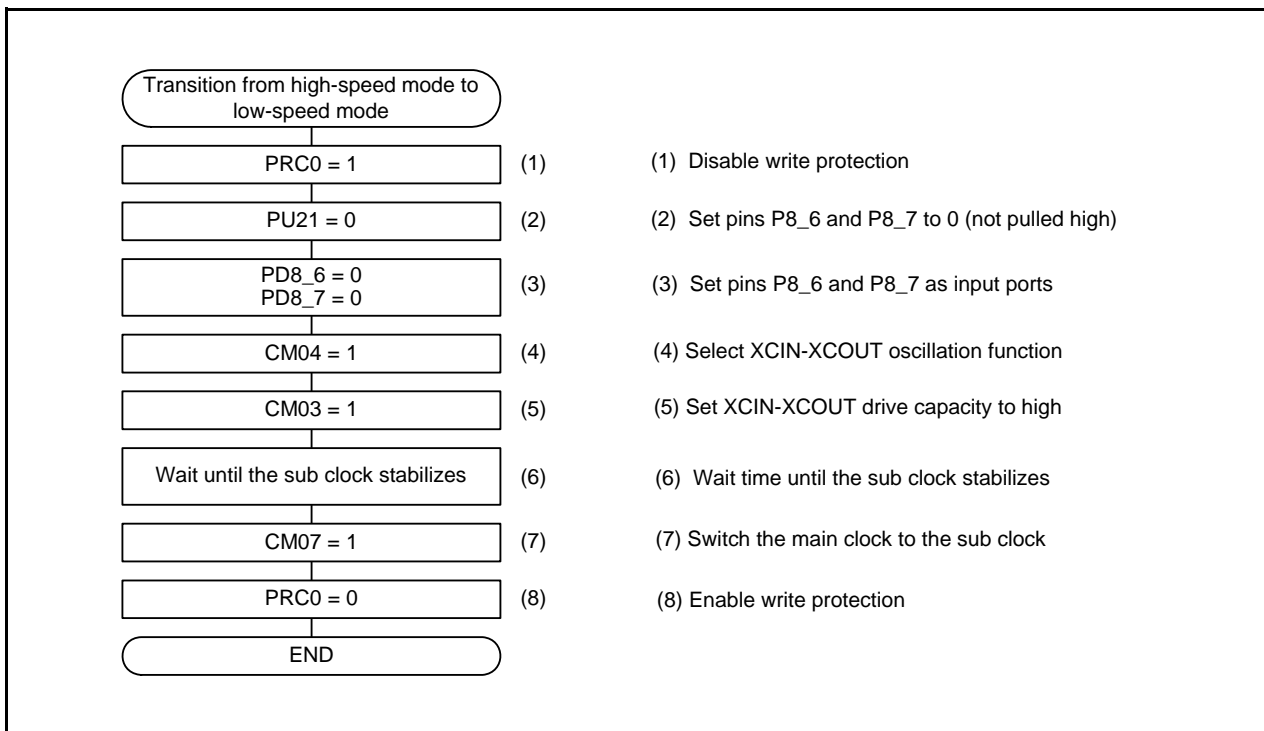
Transition from high-speed mode to low-speed mode

PRC0 = 1

(1)

(1) Disable write protection

PU21 = 0

(2)

(2) Set pins P8_6 and P8_7 to 0 (not pulled high)

PD8_6 = 0
PD8_7 = 0

(3)

(3) Set pins P8_6 and P8_7 as input ports

CM04 = 1

(4)

(4) Select XCIN-XCOUT oscillation function

CM03 = 1

(5)

(5) Set XCIN-XCOUT drive capacity to high

Wait until the sub clock stabilizes

(6)

(6) Wait time until the sub clock stabilizes

CM07 = 1

(7)

(7) Switch the main clock to the sub clock

PRC0 = 0

(8)

(8) Enable write protection

END